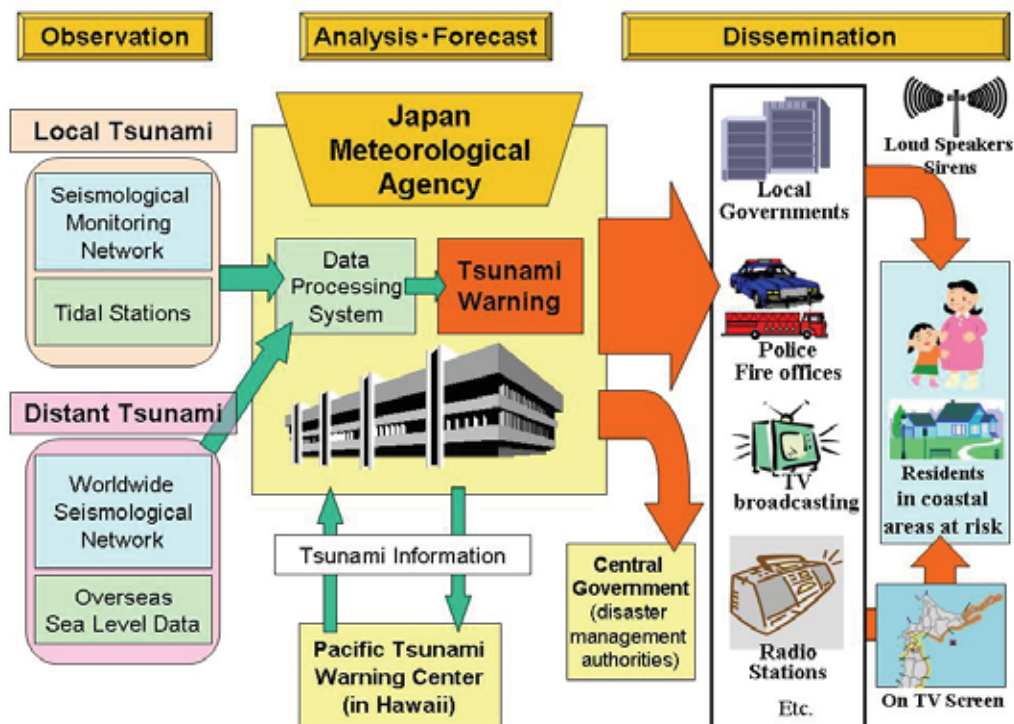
Observation

Analysis・Forecast

Dissemination

Local Tsunami

Seismological Monitoring Network

Tidal Stations

Distant Tsunami

Worldwide Seismological Network

Overseas Sea Level Data

Japan Meteorological Agency

Data Processing System

Tsunami Warning

Tsunami Information

Pacific Tsunami Warning Center (in Hawaii)

Central Government (disaster management authorities)

Local Governments

Police Fire offices

TV broadcasting

Radio Stations

Etc.

Loud Speakers Sirens

Residents in coastal areas at risk

On TV Screen